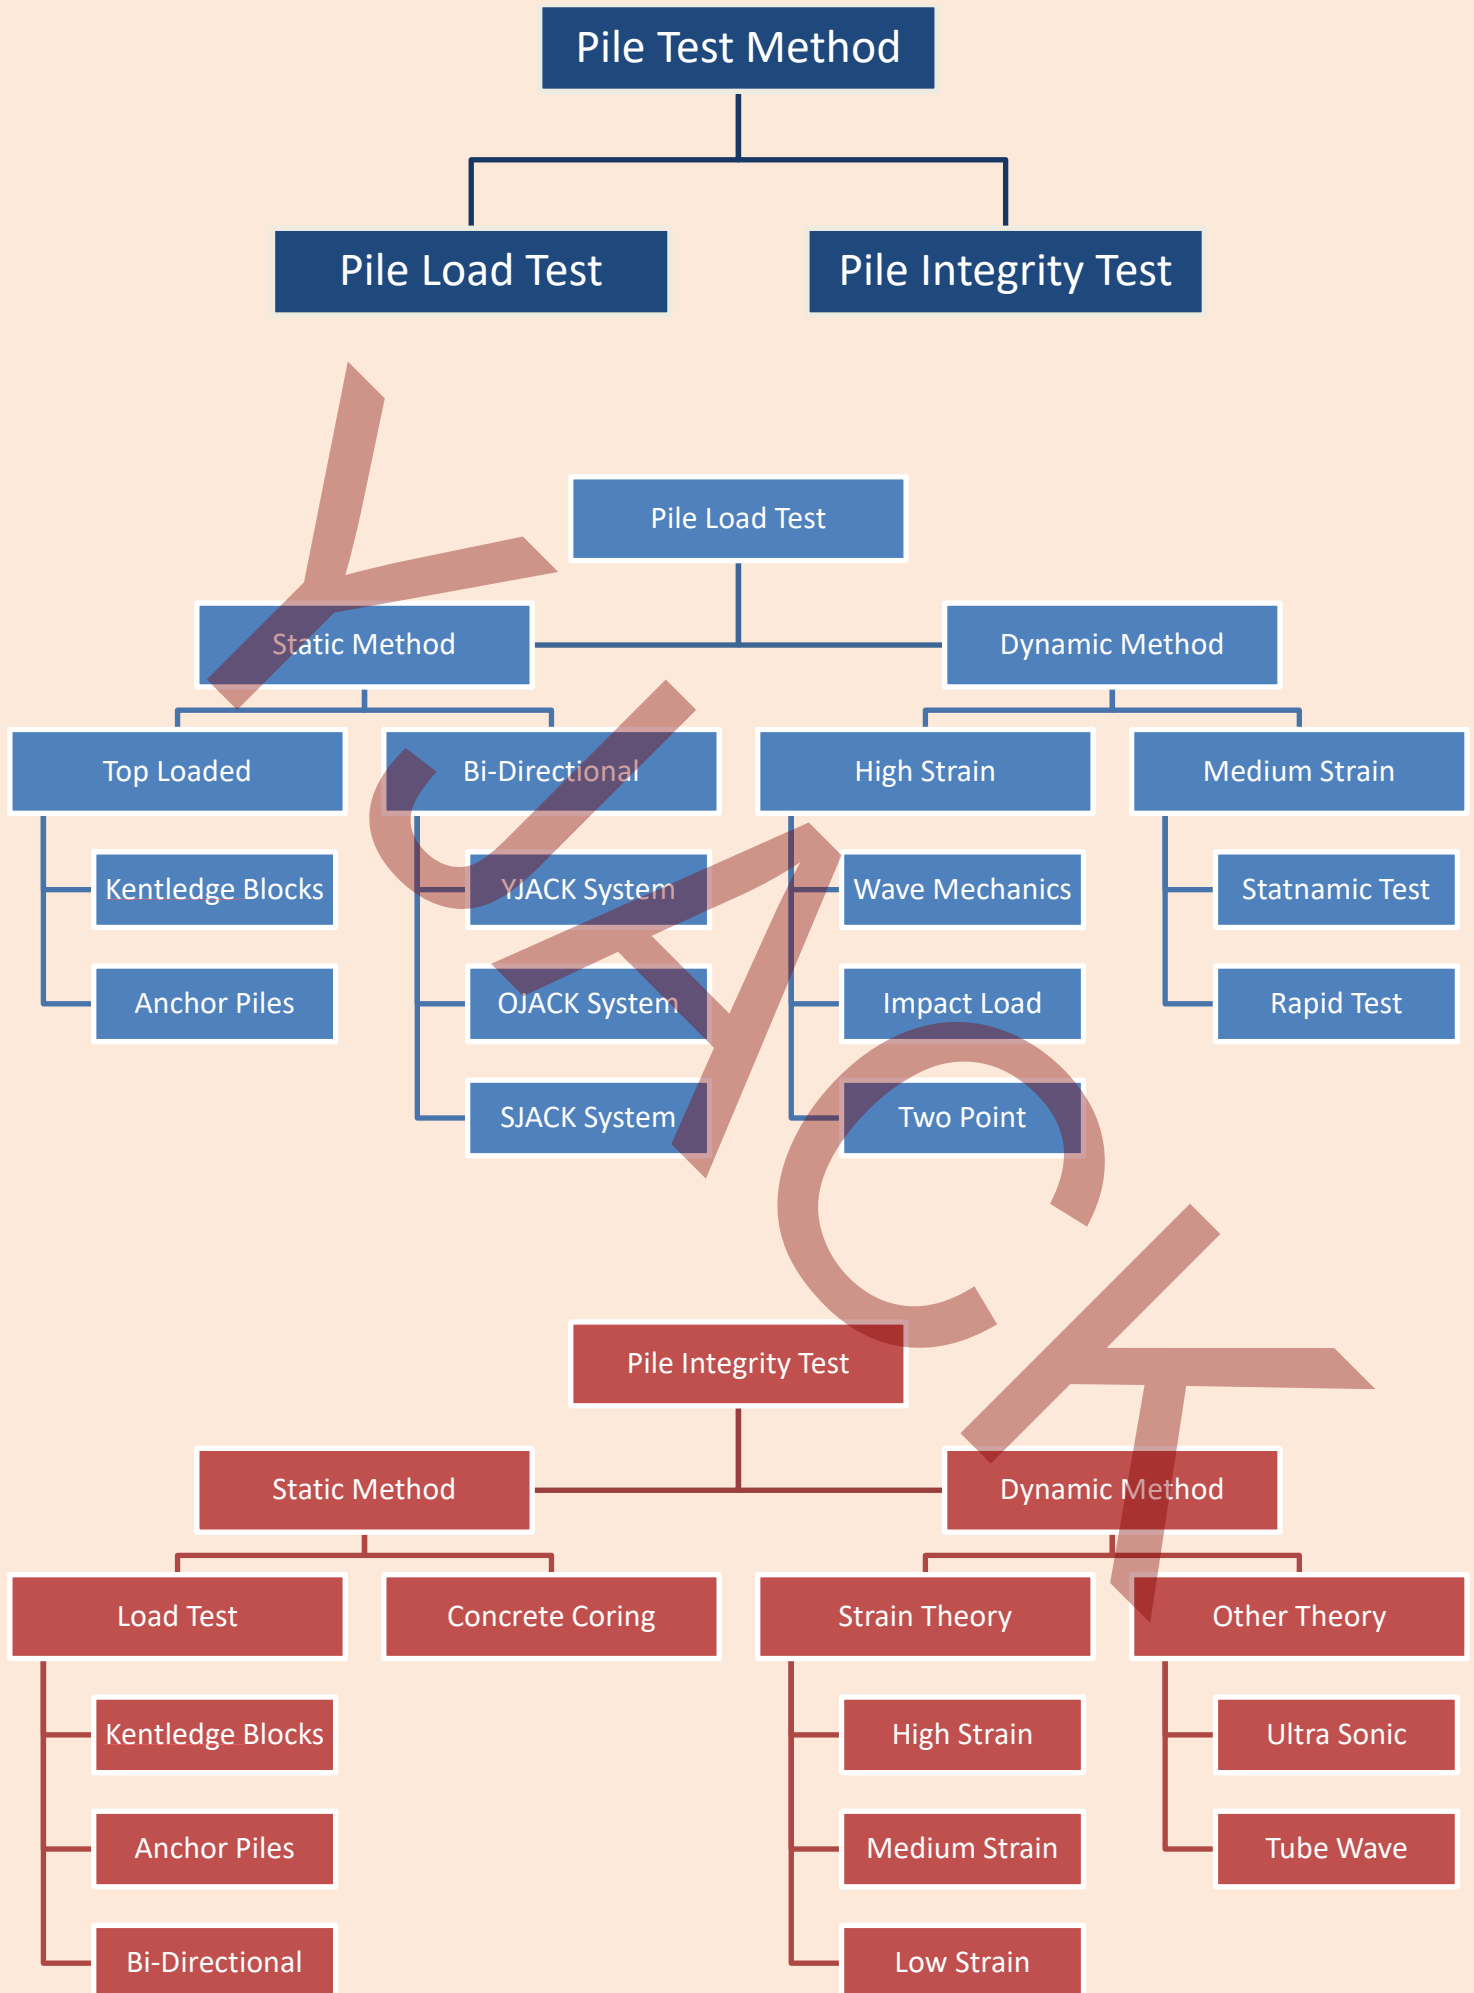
Pile Test Method

Pile Load Test

Pile Integrity Test

Pile Load Test

Static Method

Dynamic Method

Top Loaded

Kentledge Blocks

Anchor Piles

Bi-Directional

YJACK System

OJACK System

SJACK System

High Strain

Wave Mechanics

Impact Load

Two Point

Medium Strain

Statnamic Test

Rapid Test

YJACK

Pile Integrity Test

Static Method

Dynamic Method

Load Test

Kentledge Blocks

Anchor Piles

Bi-Directional

Concrete Coring

Strain Theory

High Strain

Medium Strain

Low Strain

Other Theory

Ultra Sonic

Tube Wave